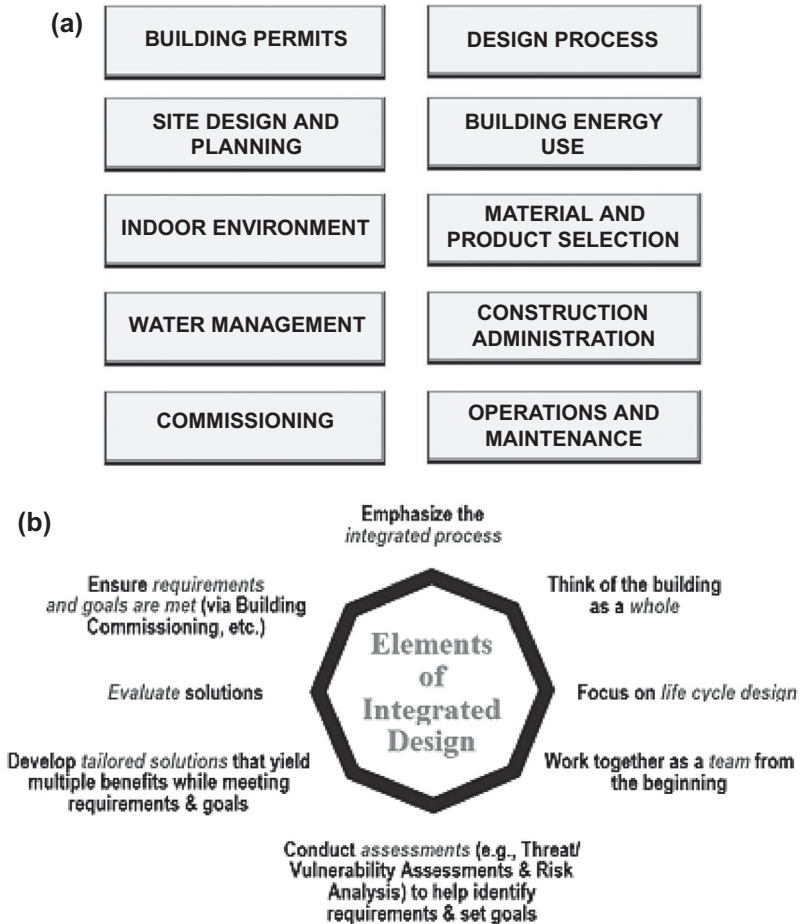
(a)

BUILDING PERMITS

DESIGN PROCESS

SITE DESIGN AND PLANNING

BUILDING ENERGY USE

INDOOR ENVIRONMENT

MATERIAL AND PRODUCT SELECTION

WATER MANAGEMENT

CONSTRUCTION ADMINISTRATION

COMMISSIONING

OPERATIONS AND MAINTENANCE

(b)

Emphasize the integrated process

Think of the building as a whole

Focus on life cycle design

Work together as a team from the beginning

Conduct assessments (e.g., Threat/ Vulnerability Assessments & Risk Analysis) to help identify requirements & set goals

Develop tailored solutions that yield multiple benefits while meeting requirements & goals

Evaluate solutions

Ensure requirements and goals are met (via Building Commissioning, etc.)

Elements of Integrated Design